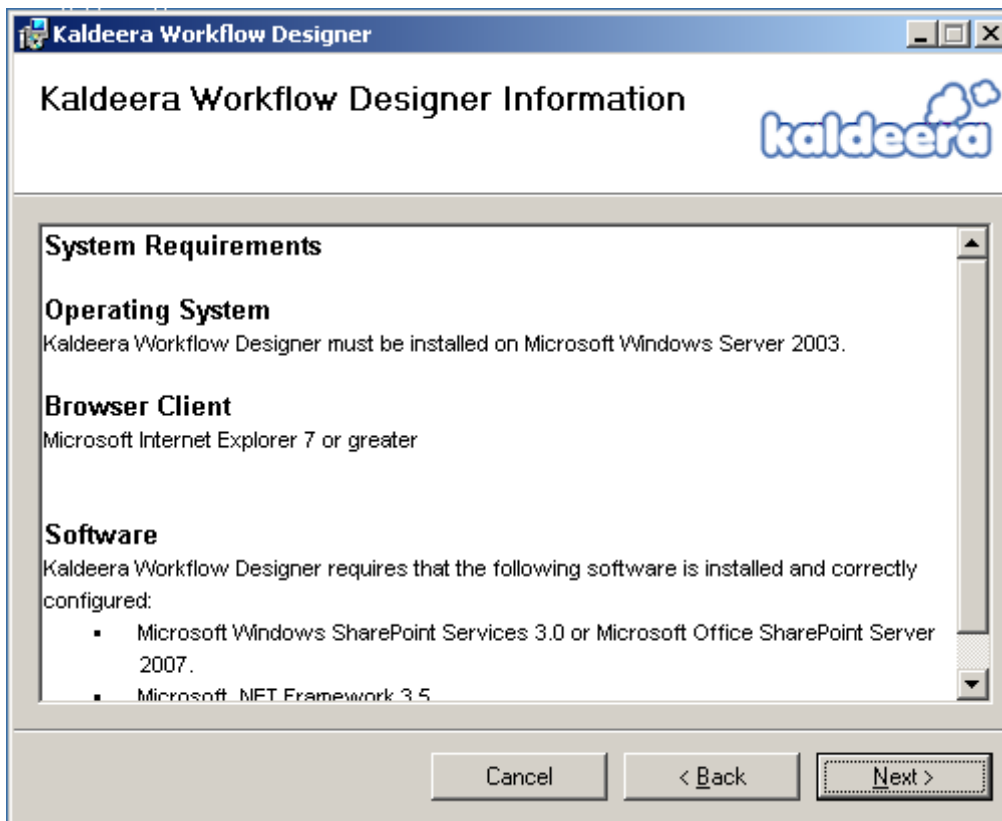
Kaldeera Workflow Designer

Kaldeera Workflow Designer Information

kaldeera

System Requirements

Operating System
Kaldeera Workflow Designer must be installed on Microsoft Windows Server 2003.

Browser Client
Microsoft Internet Explorer 7 or greater

Software
Kaldeera Workflow Designer requires that the following software is installed and correctly configured:
- Microsoft Windows SharePoint Services 3.0 or Microsoft Office SharePoint Server 2007.
- Microsoft .NET Framework 3.5

Cancel
< Back
Next >